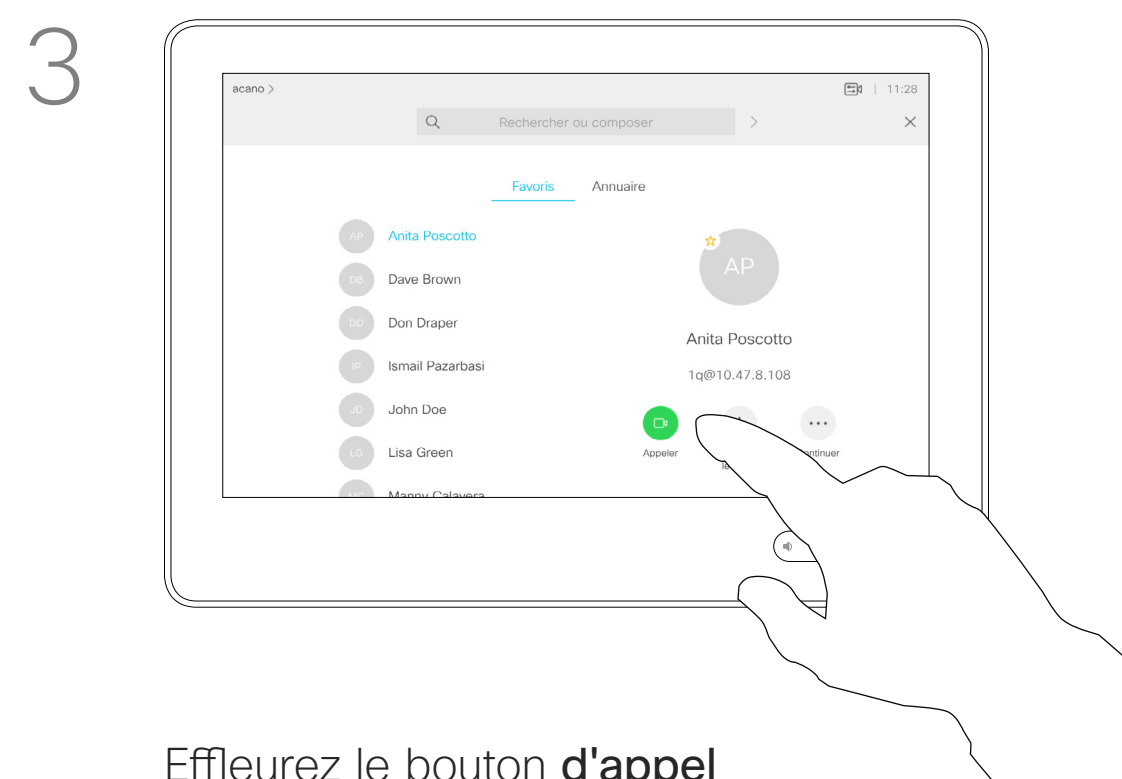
3

acano >

11:28

Rechercher ou composer

Favoris Annuaire

AP Anita Poscotto

DB Dave Brown

DD Don Draper

IP Ismail Pazarbasi

JD John Doe

LG Lisa Green

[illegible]

AP

Anita Poscotto

1q@10.47.8.108

Appeler

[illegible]ntinuer

Effleurez le bouton **d'appel**